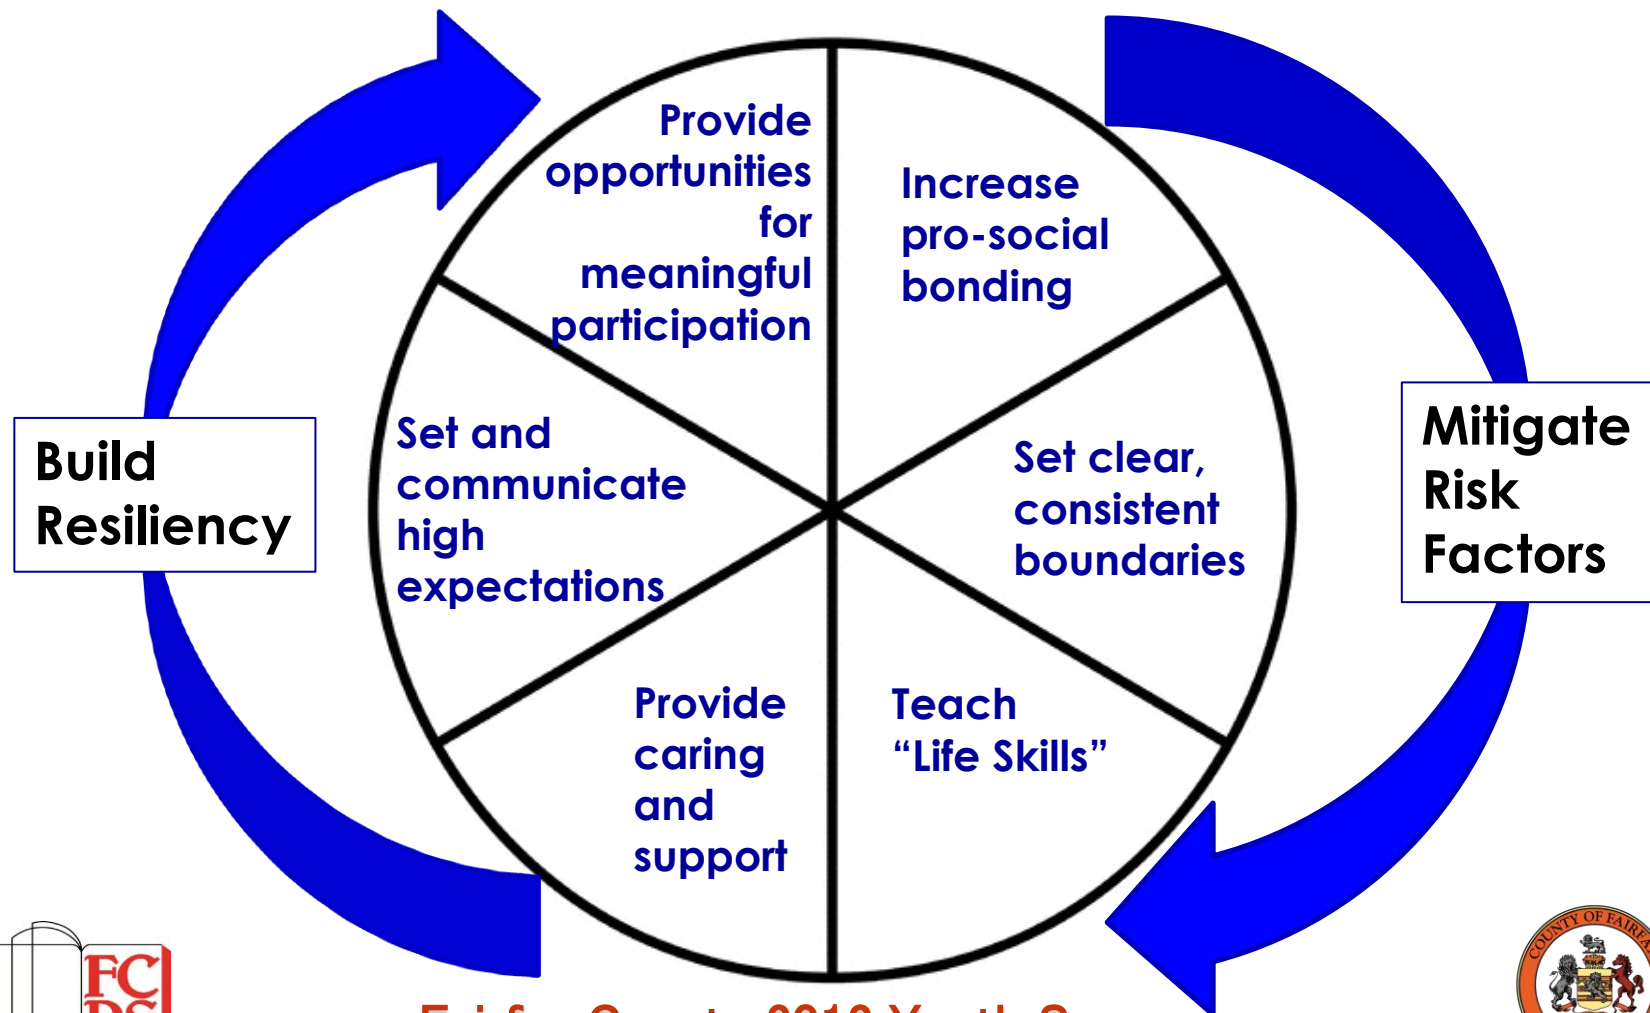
Build Resiliency

Provide opportunities for meaningful participation

Increase pro-social bonding

Set and communicate high expectations

Set clear, consistent boundaries

Provide caring and support

Teach "Life Skills"

Mitigate Risk Factors

FC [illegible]

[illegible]

COUNTY OF FAIRFA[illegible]